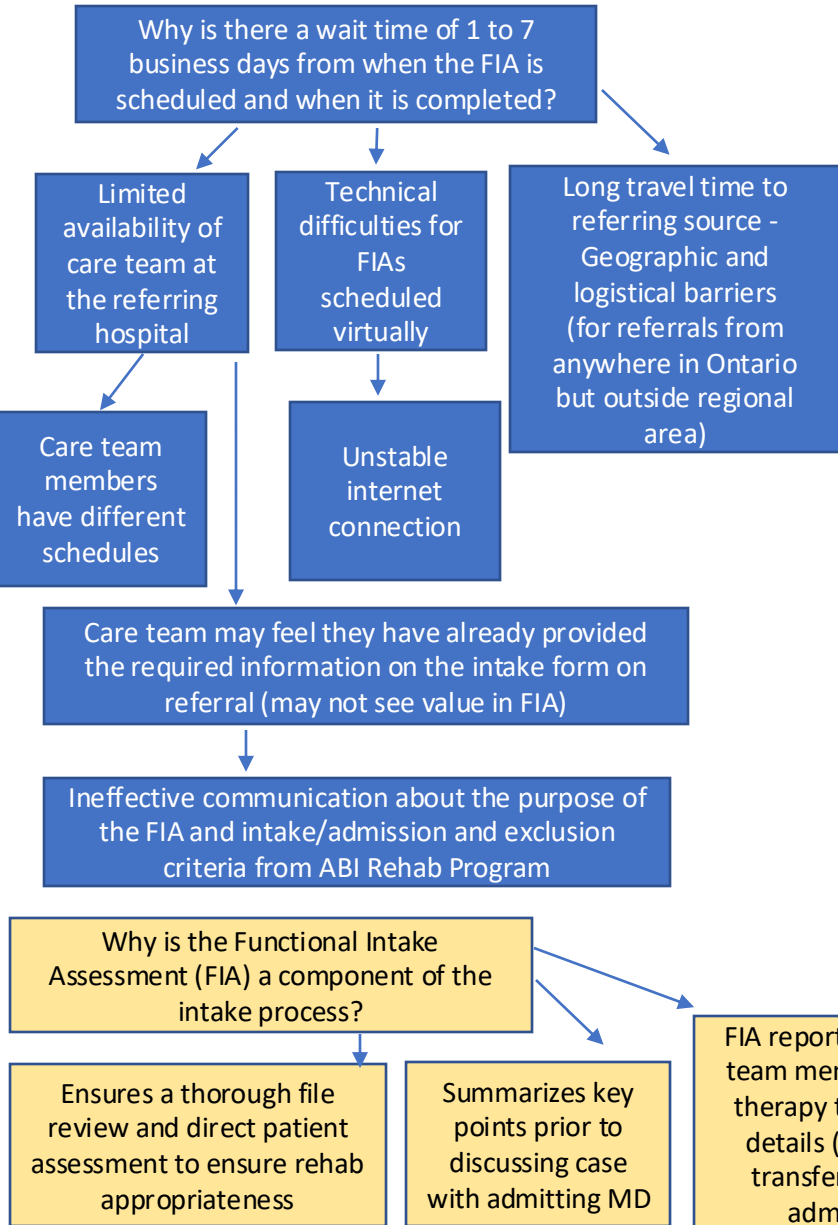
Why is there a wait time of 1 to 7 business days from when the FIA is scheduled and when it is completed?

Limited availability of care team at the referring hospital

Technical difficulties for FIAs scheduled virtually

Long travel time to referring source - Geographic and logistical barriers (for referrals from anywhere in Ontario but outside regional area)

Care team members have different schedules

Unstable internet connection

Care team may feel they have already provided the required information on the intake form on referral (may not see value in FIA)

Ineffective communication about the purpose of the FIA and intake/admission and exclusion criteria from ABI Rehab Program

Why is the Functional Intake Assessment (FIA) a component of the intake process?

Ensures a thorough file review and direct patient assessment to ensure rehab appropriateness

Summarizes key points prior to discussing case with admitting MD

FIA report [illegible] team mem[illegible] therapy t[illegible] details ([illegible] transfer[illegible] adm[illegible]